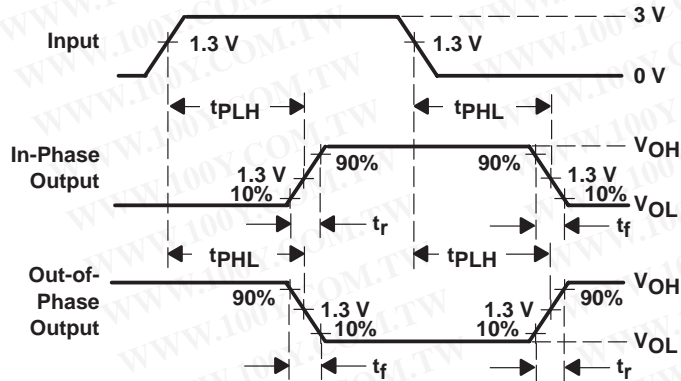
Input
1.3 V
1.3 V
3 V
0 V
$t_{PLH}$
$t_{PHL}$
In-Phase Output
1.3 V
10%
90%
90%
1.3 V
10%
$V_{OH}$
$V_{OL}$
$t_r$
$t_f$
$t_{PHL}$
$t_{PLH}$
Out-of-Phase Output
90%
1.3 V
10%
1.3 V
10%
90%
$V_{OH}$
$V_{OL}$
$t_f$
$t_r$
WWW.100Y.COM.TW